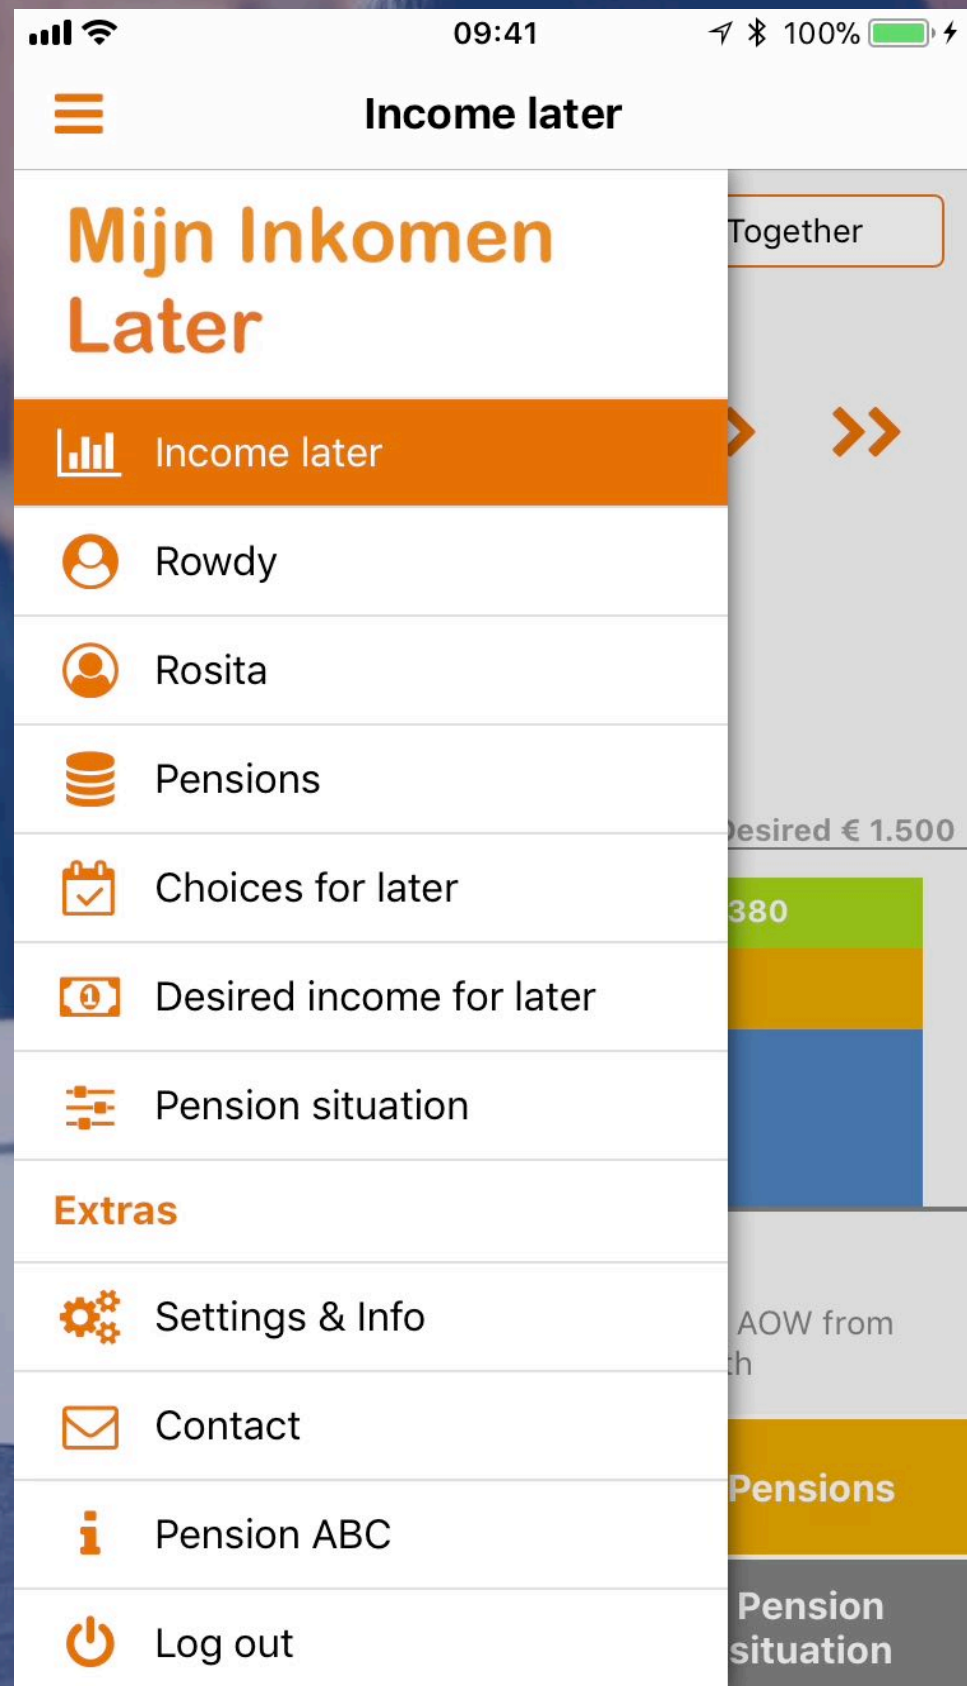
09:41

100%

Income later

Mijn Inkomen Later

Income later

Rowdy

Rosita

Pensions

Choices for later

Desired income for later

Pension situation

Extras

Settings & Info

Contact

Pension ABC

Log out

Together

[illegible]esired € 1.500

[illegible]380

AOW from
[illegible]h

Pensions

Pension situation